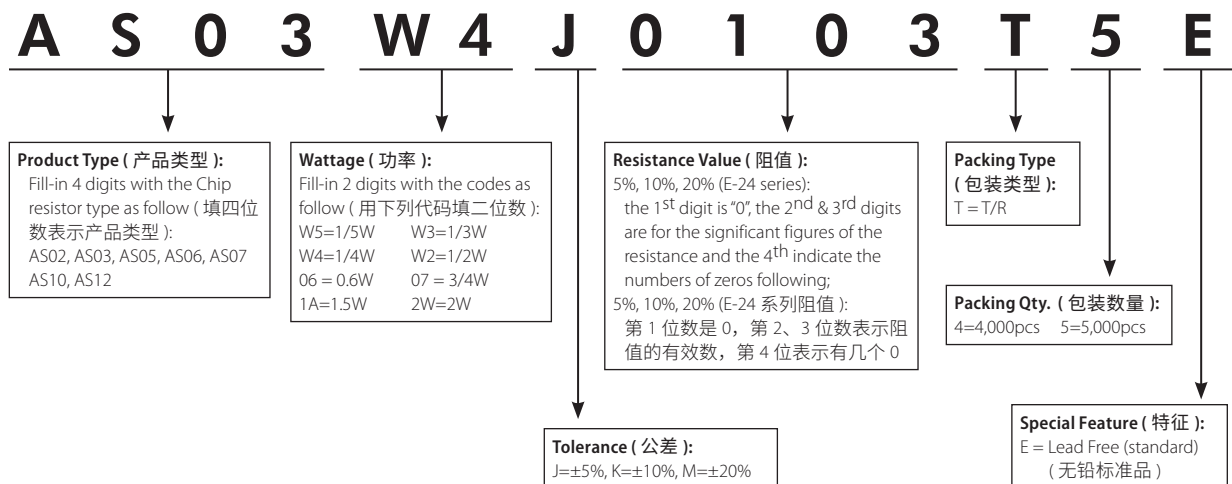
A S 0 3 W 4 J 0 1 0 3 T 5 E

**Product Type ( 产品类型 ):**
Fill-in 4 digits with the Chip resistor type as follow ( 填四位数表示产品类型 ):
AS02, AS03, AS05, AS06, AS07
AS10, AS12

**Wattage ( 功率 ):**
Fill-in 2 digits with the codes as follow ( 用下列代码填二位数 ):

| | |
|---|---|
| W5=1/5W | W3=1/3W |
| W4=1/4W | W2=1/2W |
| 06 = 0.6W | 07 = 3/4W |
| 1A=1.5W | 2W=2W |

**Resistance Value ( 阻值 ):**
5%, 10%, 20% (E-24 series):
the 1$^{st}$ digit is "0", the 2$^{nd}$ & 3$^{rd}$ digits are for the significant figures of the resistance and the 4$^{th}$ indicate the numbers of zeros following;
5%, 10%, 20% (E-24 系列阻值 ):
第 1 位数是 0，第 2、3 位数表示阻值的有效数，第 4 位表示有几个 0

**Packing Type ( 包装类型 ):**
T = T/R

**Packing Qty. ( 包装数量 ):**
4=4,000pcs 5=5,000pcs

**Tolerance ( 公差 ):**
J=±5%, K=±10%, M=±20%

**Special Feature ( 特征 ):**
E = Lead Free (standard)
( 无铅标准品 )